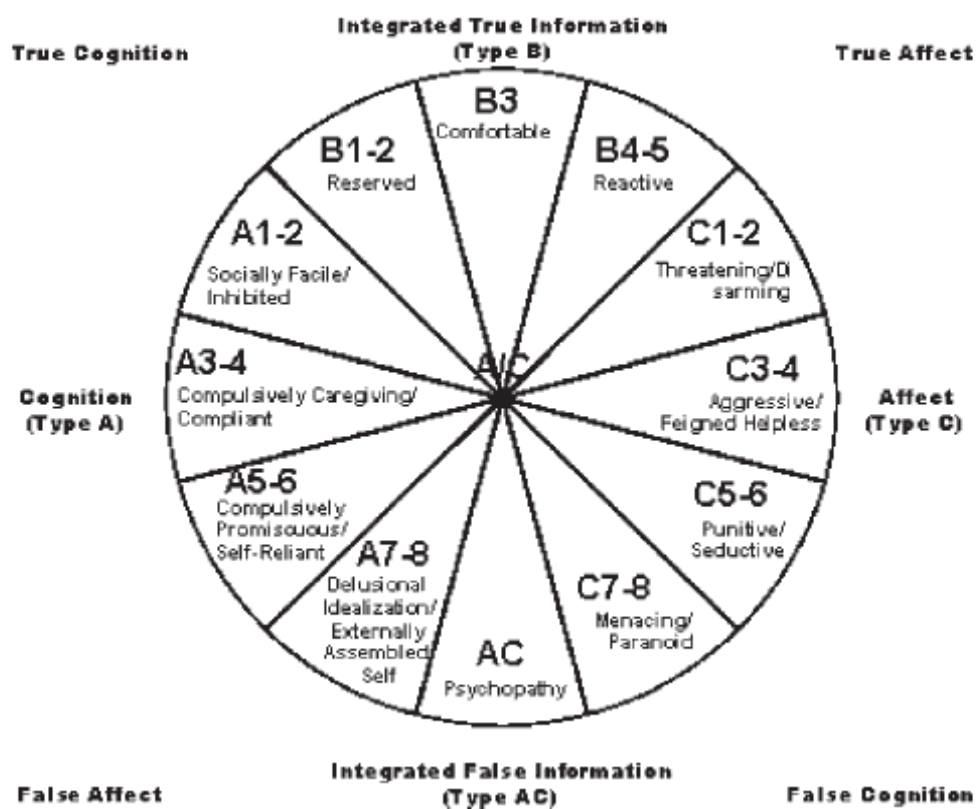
Integrated True Information (Type B)

True Cognition

True Affect

B3 Comfortable

B1-2 Reserved

B4-5 Reactive

A1-2 Socially Facile/ Inhibited

C1-2 Threatening/Di sarming

A/C

A3-4 Compulsively Caregiving/ Compliant

Cognition (Type A)

C3-4 Aggressive/ Feigned Helpless

Affect (Type C)

A5-6 Compulsively Promiscuous/ Self-Reliant

C5-6 Punitive/ Seductive

A7-8 Delusional Idealization/ Externally Assembled Self

C7-8 Menacing/ Paranoid

AC Psychopathy

False Affect

Integrated False Information (Type AC)

False Cognition